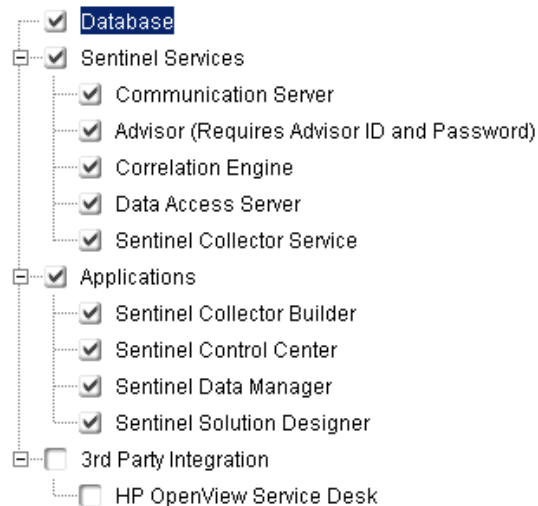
Database
Sentinel Services
Communication Server
Advisor (Requires Advisor ID and Password)
Correlation Engine
Data Access Server
Sentinel Collector Service
Applications
Sentinel Collector Builder
Sentinel Control Center
Sentinel Data Manager
Sentinel Solution Designer
3rd Party Integration
HP OpenView Service Desk